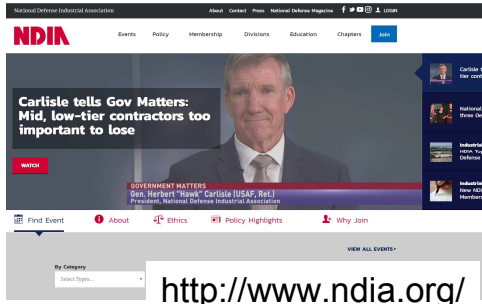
National Defense Industrial Association

About Contact Press National Defense Magazine LOGIN

NDIA

Events Policy Membership Divisions Education Chapters Join

Carlisle tells Gov Matters: Mid, low-tier contractors too important to lose

WATCH

GOVERNMENT MATTERS
Gen. Herbert "Hawk" Carlisle (USAF, Ret.)
President, National Defense Industrial Association

Carlisle t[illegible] tier cont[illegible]

National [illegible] three De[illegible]

Industri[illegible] NDIA Tu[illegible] Defense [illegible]

Industri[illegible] New ND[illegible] Member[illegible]

Find Event About Ethics Policy Highlights Why Join

VIEW ALL EVENTS

By Category

Select Types...

http://www.ndia.org/